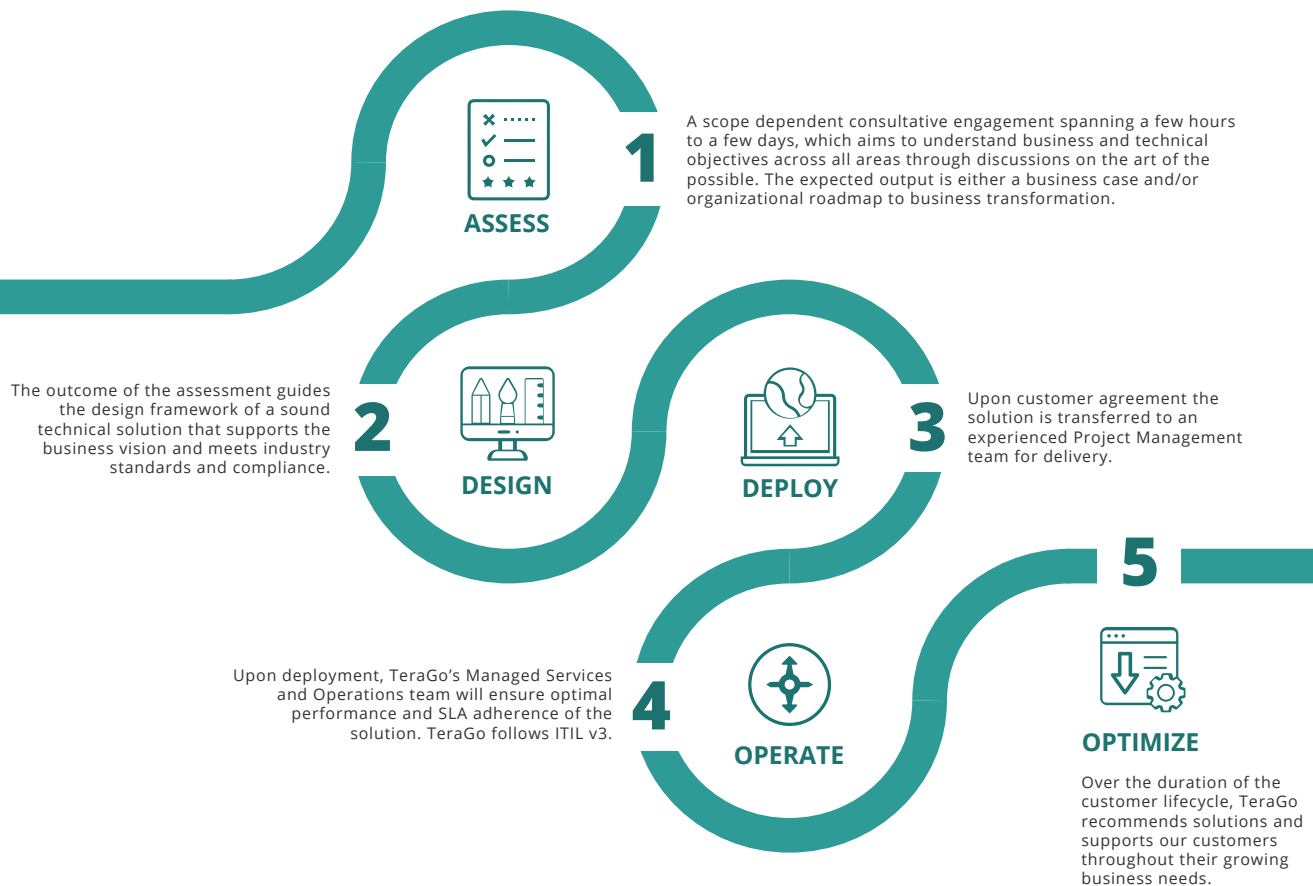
1

ASSESS

A scope dependent consultative engagement spanning a few hours to a few days, which aims to understand business and technical objectives across all areas through discussions on the art of the possible. The expected output is either a business case and/or organizational roadmap to business transformation.

The outcome of the assessment guides the design framework of a sound technical solution that supports the business vision and meets industry standards and compliance.

2

DESIGN

DEPLOY

3

Upon customer agreement the solution is transferred to an experienced Project Management team for delivery.

5

Upon deployment, TeraGo's Managed Services and Operations team will ensure optimal performance and SLA adherence of the solution. TeraGo follows ITIL v3.

4

OPERATE

OPTIMIZE

Over the duration of the customer lifecycle, TeraGo recommends solutions and supports our customers throughout their growing business needs.